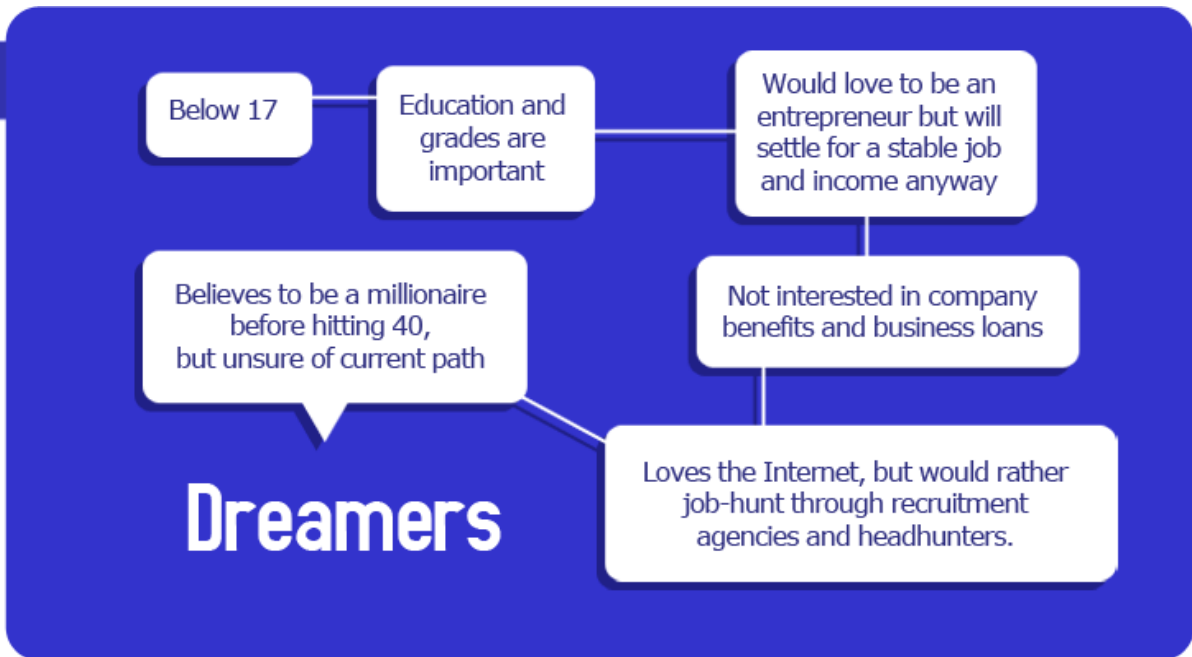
Below 17

Education and grades are important

Would love to be an entrepreneur but will settle for a stable job and income anyway

Believes to be a millionaire before hitting 40, but unsure of current path

Not interested in company benefits and business loans

Dreamers

Loves the Internet, but would rather job-hunt through recruitment agencies and headhunters.